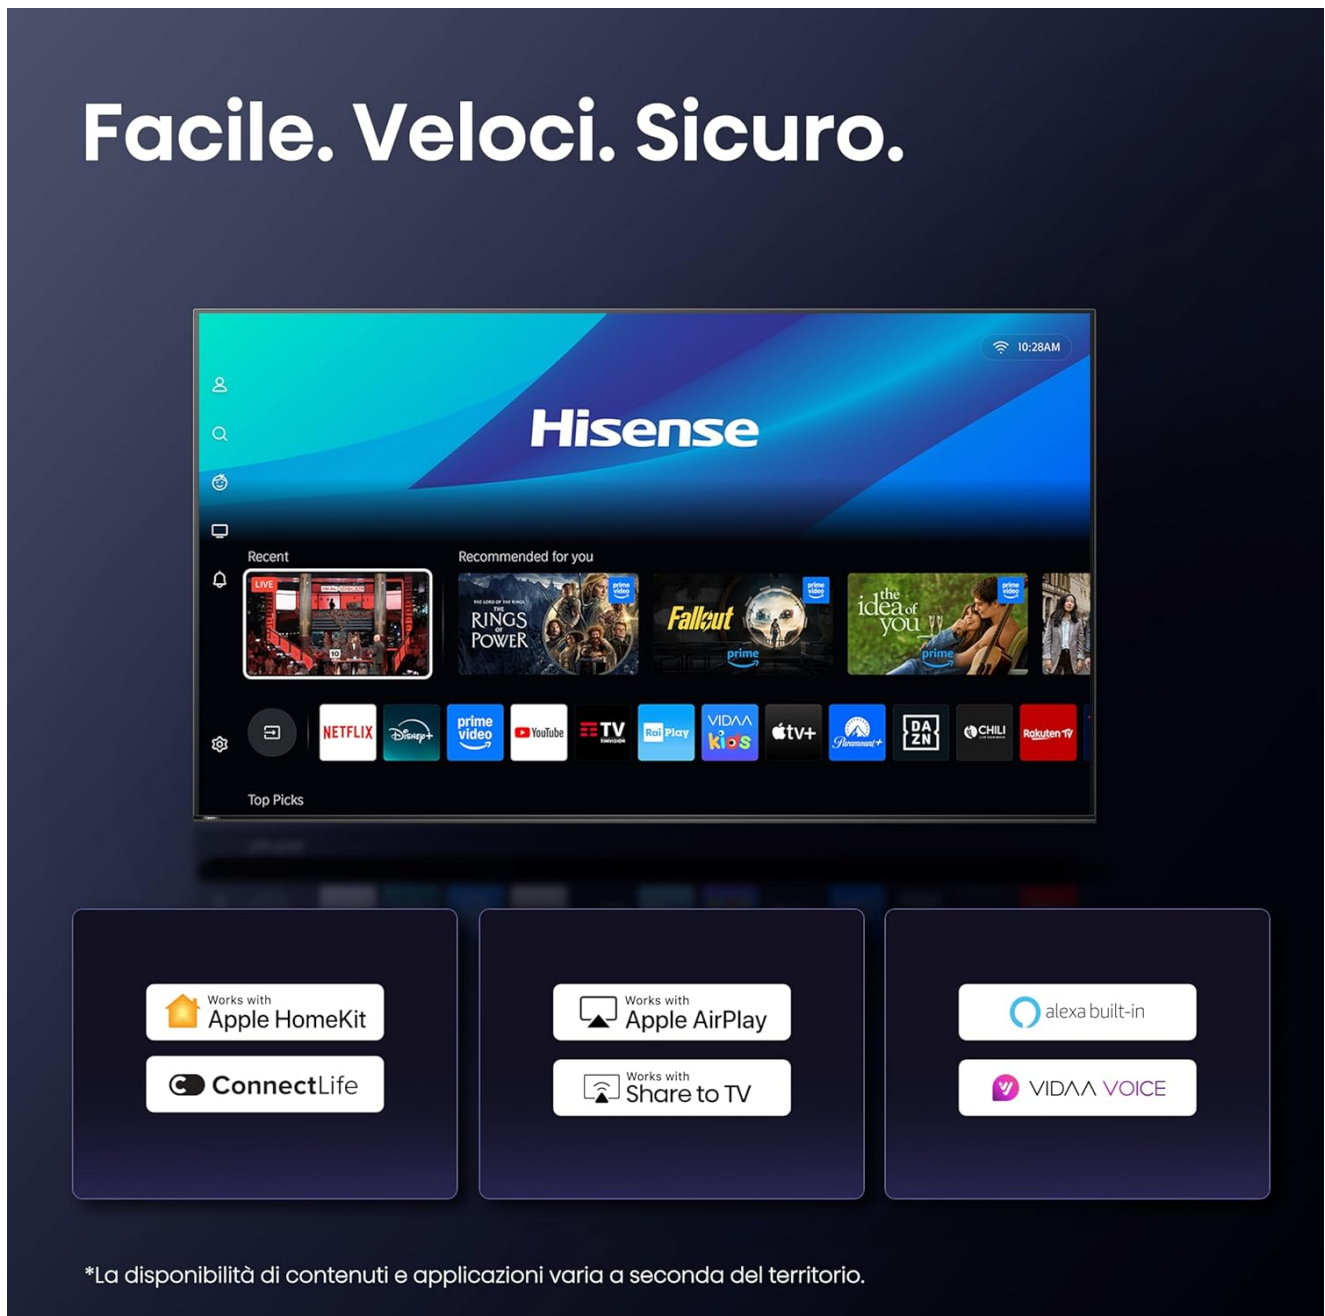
Facile. Veloci. Sicuro.

10:28AM

Hisense

Recent

LIVE

Recommended for you

prime video

THE LORD OF THE RINGS THE RINGS OF POWER

prime video

Fallout

prime

prime video

the idea of you

prime

NETFLIX

Disney+

prime video

YouTube

TV

RaiPlay

VIDAA kids

tv+

Paramount+

DA ZN

CHILI

Rakuten TV

Top Picks

Works with Apple HomeKit

ConnectLife

Works with Apple AirPlay

Works with Share to TV

alexa built-in

VIDAA VOICE

*La disponibilità di contenuti e applicazioni varia a seconda del territorio.